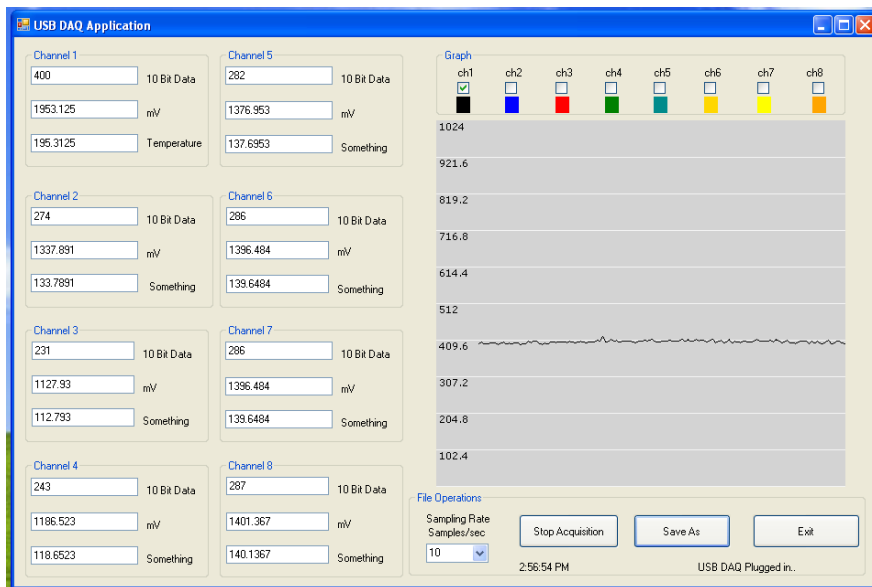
USB DAQ Application

Channel 1
400 10 Bit Data
1953.125 mV
195.3125 Temperature

Channel 5
282 10 Bit Data
1376.953 mV
137.6953 Something

Channel 2
274 10 Bit Data
1337.891 mV
133.7891 Something

Channel 6
286 10 Bit Data
1396.484 mV
139.6484 Something

Channel 3
231 10 Bit Data
1127.93 mV
112.793 Something

Channel 7
286 10 Bit Data
1396.484 mV
139.6484 Something

Channel 4
243 10 Bit Data
1186.523 mV
118.6523 Something

Channel 8
287 10 Bit Data
1401.367 mV
140.1367 Something

Graph
ch1 ch2 ch3 ch4 ch5 ch6 ch7 ch8

1024
921.6
819.2
716.8
614.4
512
409.6
307.2
204.8
102.4

File Operations
Sampling Rate Samples/sec
10
Stop Acquisition
Save As
Exit
2:56:54 PM
USB DAQ Plugged in..